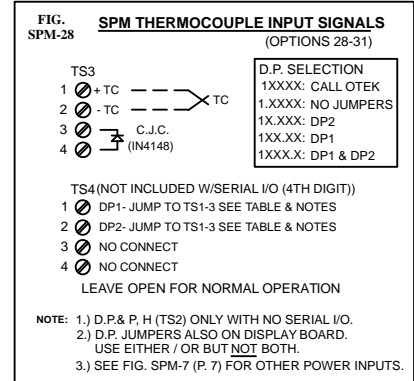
FIG. SPM-28

SPM THERMOCOUPLE INPUT SIGNALS
(OPTIONS 28-31)

TS3
1 + TC
2 - TC
3
4

TC

C.J.C.
(IN4148)

D.P. SELECTION
1XXXX: CALL OTEK
1.XXXX: NO JUMPERS
1X.XXX: DP2
1XX.XX: DP1
1XXX.X: DP1 & DP2

TS4(NOT INCLUDED W/SERIAL I/O (4TH DIGIT))
1 DP1- JUMP TO TS1-3 SEE TABLE & NOTES
2 DP2- JUMP TO TS1-3 SEE TABLE & NOTES
3 NO CONNECT
4 NO CONNECT

LEAVE OPEN FOR NORMAL OPERATION

NOTE: 1.) D.P.& P, H (TS2) ONLY WITH NO SERIAL I/O.
2.) D.P. JUMPERS ALSO ON DISPLAY BOARD. USE EITHER / OR BUT NOT BOTH.
3.) SEE FIG. SPM-7 (P. 7) FOR OTHER POWER INPUTS.